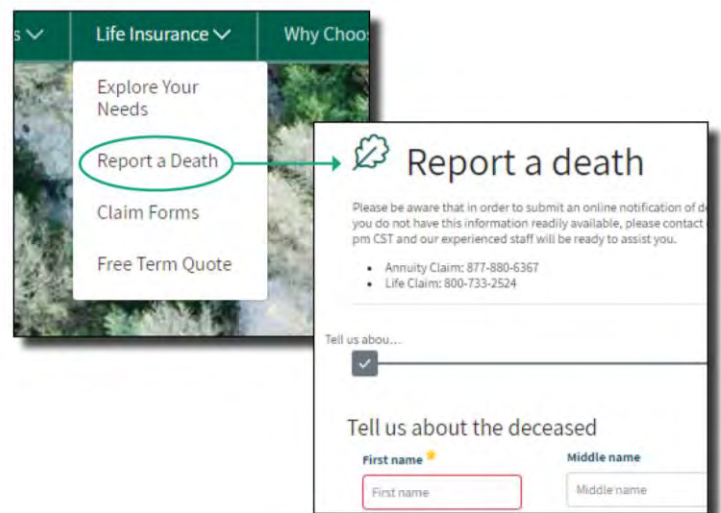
s ∨ Life Insurance ∨ Why Choo

Explore Your Needs

Report a Death

Claim Forms

Free Term Quote

Report a death

Please be aware that in order to submit an online notification of d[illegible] you do not have this information readily available, please contact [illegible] pm CST and our experienced staff will be ready to assist you.

- Annuity Claim: 877-880-6367
- Life Claim: 800-733-2524

Tell us abou...

Tell us about the deceased

First name *

First name

Middle name

Middle name